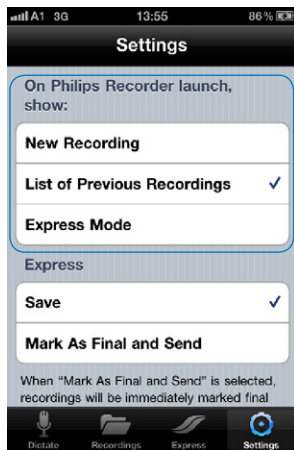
A1 3G 13:55 86 %

Settings

On Philips Recorder launch, show:

New Recording

List of Previous Recordings ✓

Express Mode

Express

Save ✓

Mark As Final and Send

When "Mark As Final and Send" is selected, recordings will be immediately marked final

Dictate Recordings Express Settings